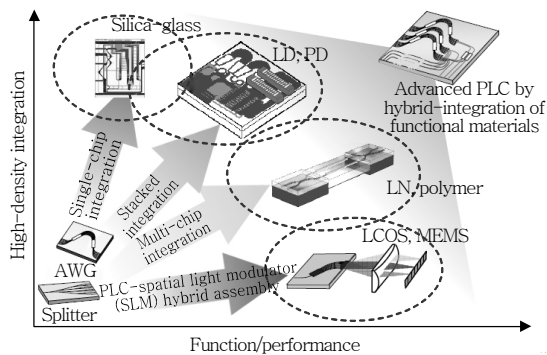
Silica-glass

LD, PD

Advanced PLC by hybrid-integration of functional materials

High-density integration

Single-chip integration

Stacked integration

Multi-chip integration

LN, polymer

LCOS, MEMS

AWG

PLC-spatial light modulator (SLM) hybrid assembly

Splitter

Function/performance